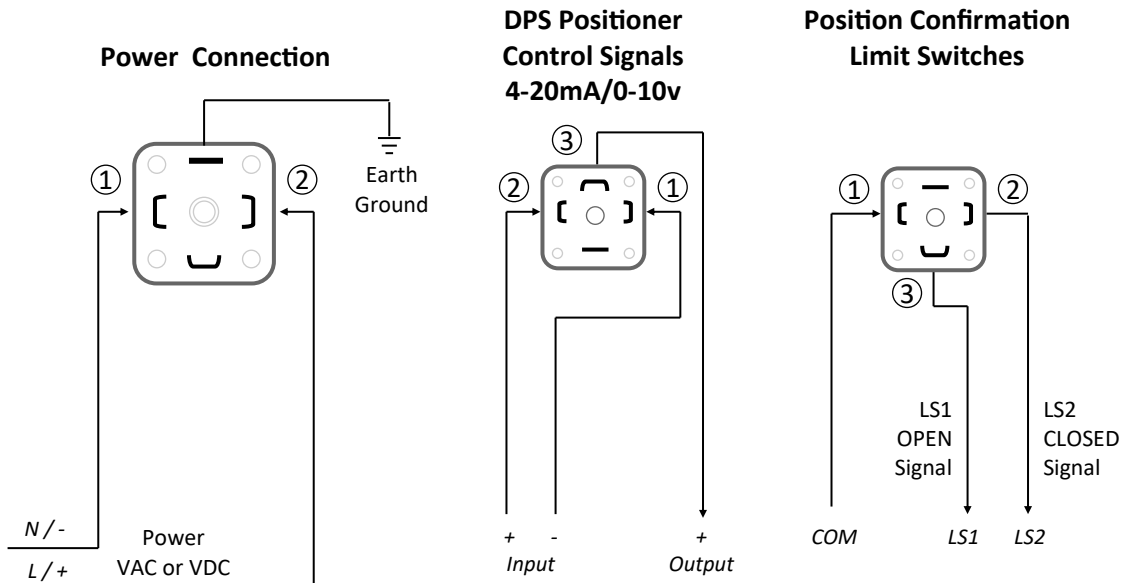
Power Connection

① ②

Earth Ground

N / -
L / +

Power VAC or VDC

DPS Positioner Control Signals 4-20mA/0-10v

③
② ①

+ - +
Input Output

Position Confirmation Limit Switches

① ②
③

LS1 OPEN Signal

LS2 CLOSED Signal

COM LS1 LS2